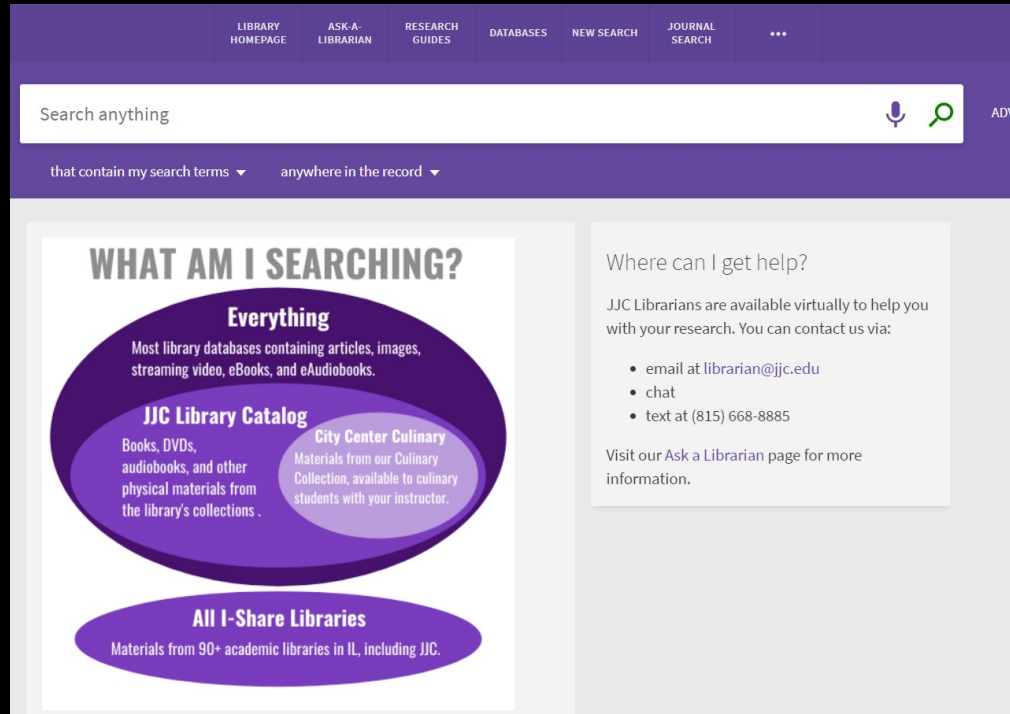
LIBRARY HOMEPAGE | ASK-A-LIBRARIAN | RESEARCH GUIDES | DATABASES | NEW SEARCH | JOURNAL SEARCH | •••

Search anything

ADV

that contain my search terms ▾ anywhere in the record ▾

WHAT AM I SEARCHING?

Everything
Most library databases containing articles, images, streaming video, eBooks, and eAudiobooks.

JJC Library Catalog
Books, DVDs, audiobooks, and other physical materials from the library's collections .

City Center Culinary
Materials from our Culinary Collection, available to culinary students with your instructor.

All I-Share Libraries
Materials from 90+ academic libraries in IL, including JJC.

Where can I get help?

JJC Librarians are available virtually to help you with your research. You can contact us via:

- email at librarian@jjc.edu
- chat
- text at (815) 668-8885

Visit our Ask a Librarian page for more information.